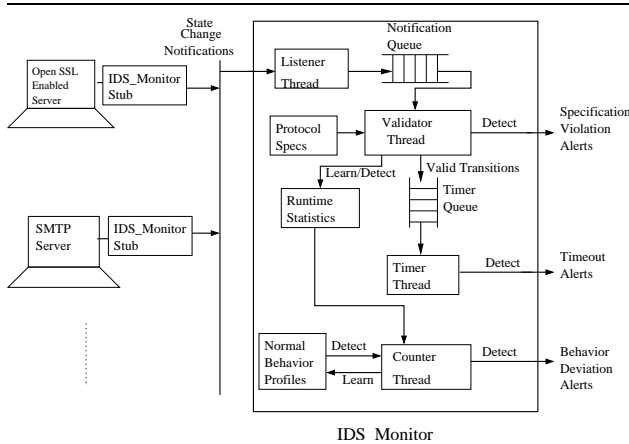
State Change Notifications

Open SSL Enabled Server

IDS_Monitor Stub

SMTP Server

IDS_Monitor Stub

Listener Thread

Notification Queue

Protocol Specs

Validator Thread

Detect

Specification Violation Alerts

Learn/Detect

Valid Transitions

Runtime Statistics

Timer Queue

Timer Thread

Detect

Timeout Alerts

Normal Behavior Profiles

Detect

Learn

Counter Thread

Detect

Behavior Deviation Alerts

IDS Monitor